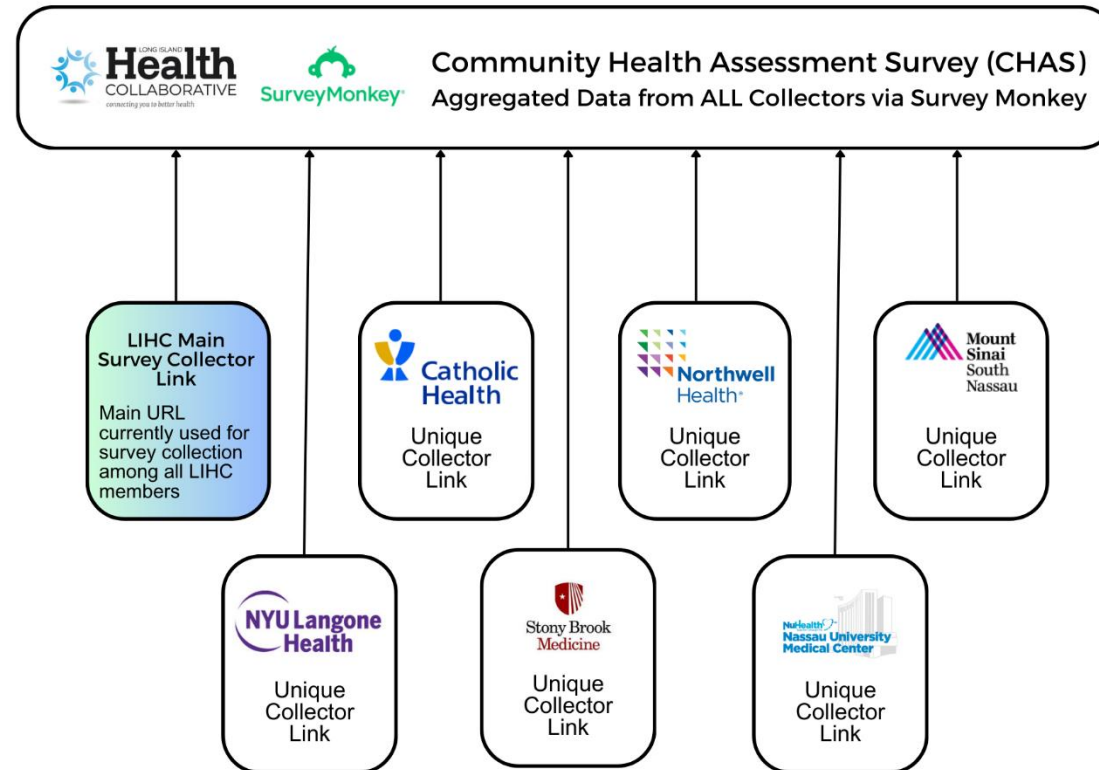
LONG ISLAND Health COLLABORATIVE connecting you to better health

SurveyMonkey

Community Health Assessment Survey (CHAS)
Aggregated Data from ALL Collectors via Survey Monkey

LIHC Main Survey Collector Link
Main URL currently used for survey collection among all LIHC members

Catholic Health
Unique Collector Link

Northwell Health
Unique Collector Link

Mount Sinai South Nassau
Unique Collector Link

NYU Langone Health
Unique Collector Link

Stony Brook Medicine
Unique Collector Link

NuHealth Nassau University Medical Center
Unique Collector Link